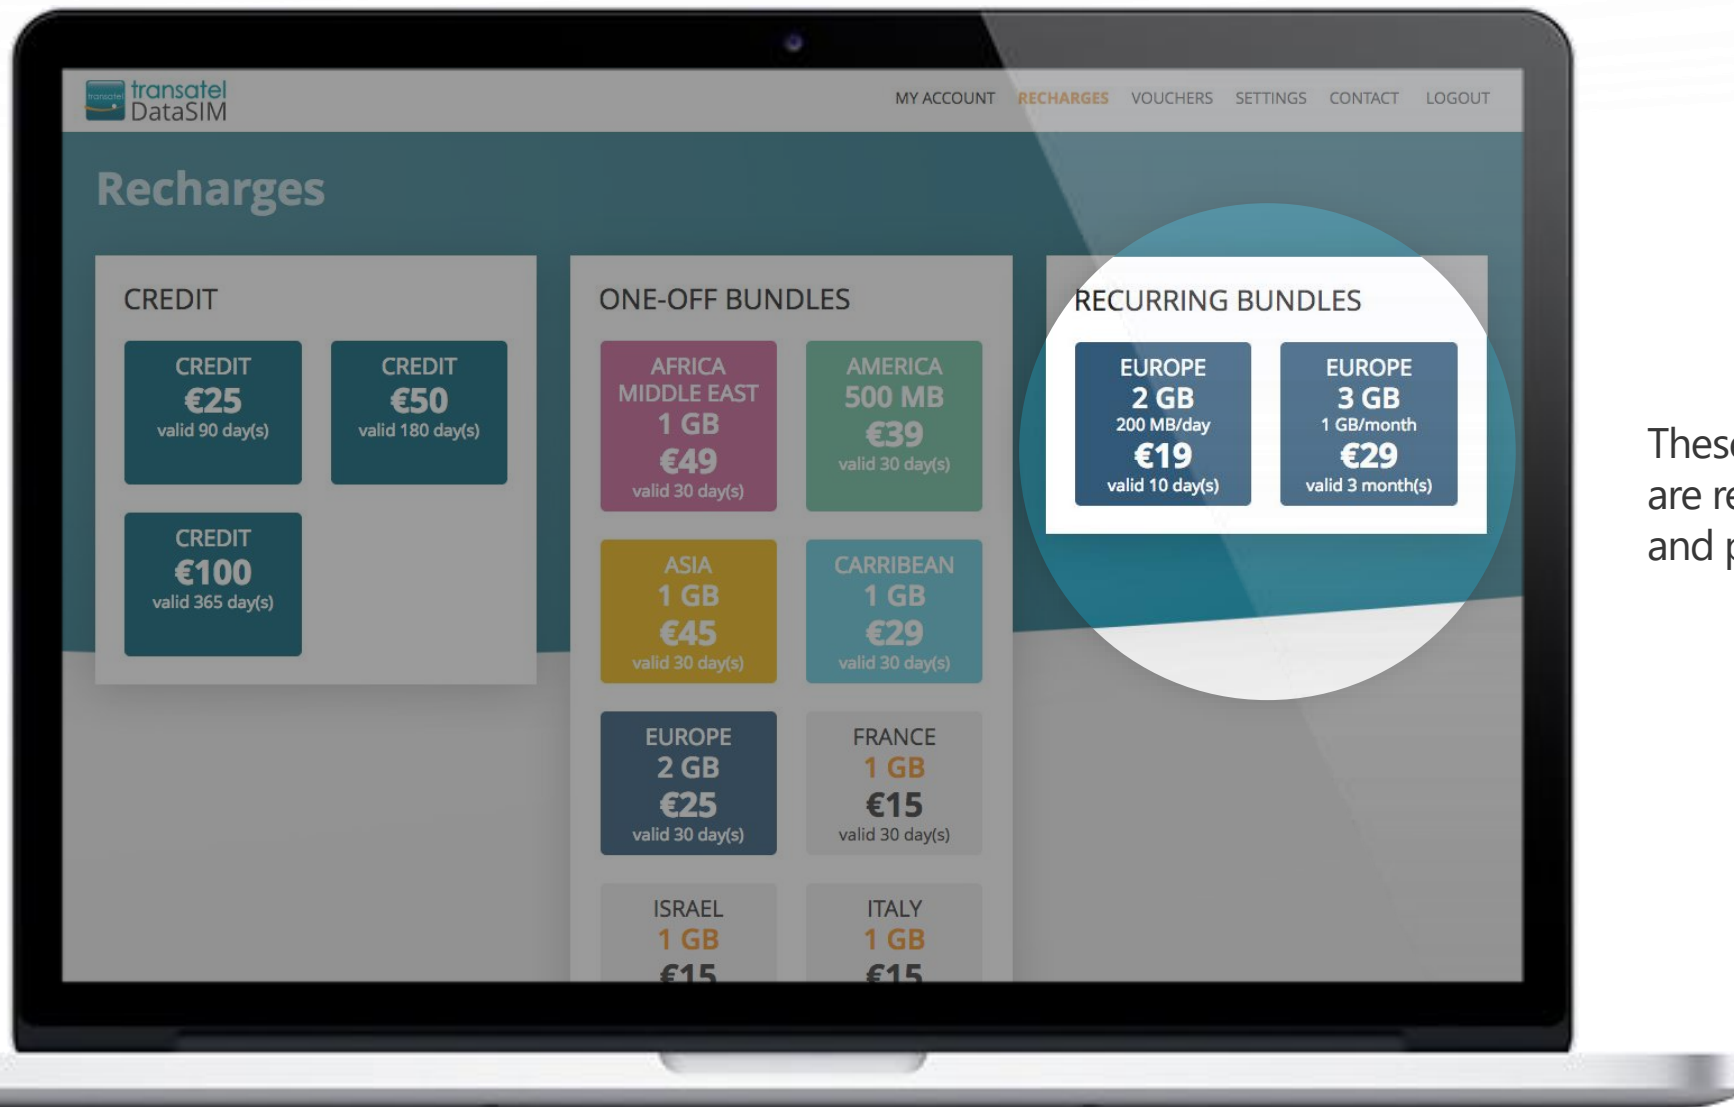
transatel DataSIM

MY ACCOUNT RECHARGES VOUCHERS SETTINGS CONTACT LOGOUT

Recharges

CREDIT

CREDIT €25 valid 90 day(s)

CREDIT €50 valid 180 day(s)

CREDIT €100 valid 365 day(s)

ONE-OFF BUNDLES

AFRICA MIDDLE EAST 1 GB €49 valid 30 day(s)

AMERICA 500 MB €39 valid 30 day(s)

ASIA 1 GB €45 valid 30 day(s)

CARRIBEAN 1 GB €29 valid 30 day(s)

EUROPE 2 GB €25 valid 30 day(s)

FRANCE 1 GB €15 valid 30 day(s)

ISRAEL 1 GB €15

ITALY 1 GB €15

RECURRING BUNDLES

EUROPE 2 GB 200 MB/day €19 valid 10 day(s)

EUROPE 3 GB 1 GB/month €29 valid 3 month(s)

These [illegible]
are r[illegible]
and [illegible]